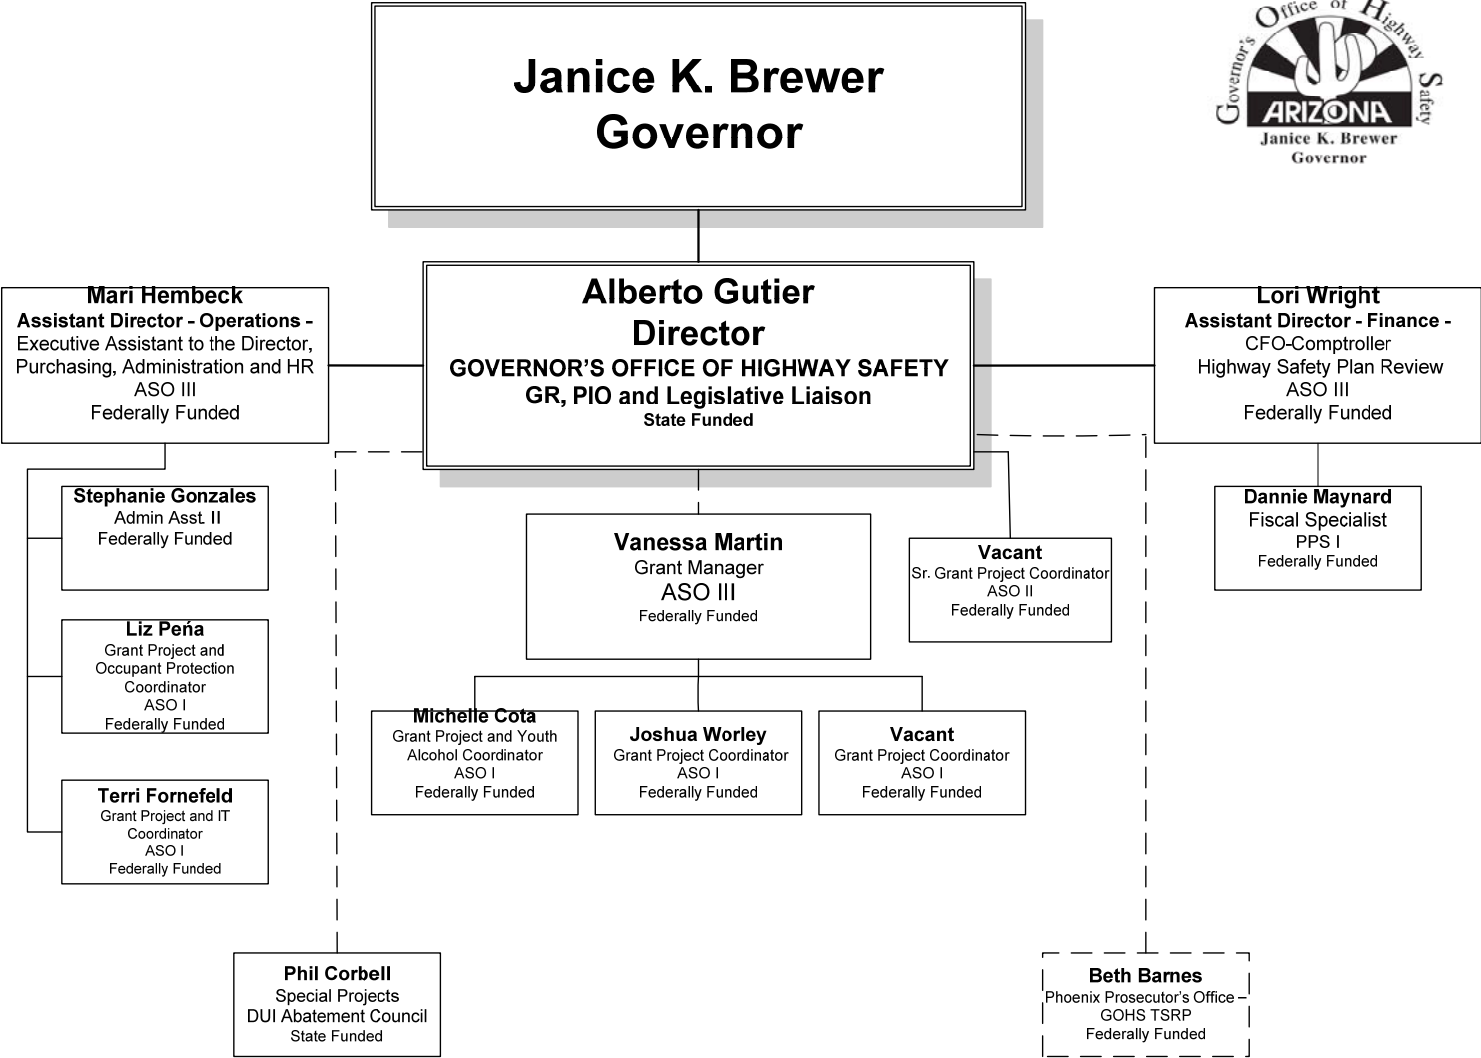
Janice K. Brewer
Governor

Governor's Office of Highway Safety
ARIZONA
Janice K. Brewer
Governor

Mari Hembeck
Assistant Director - Operations -
Executive Assistant to the Director, Purchasing, Administration and HR
ASO III
Federally Funded

Alberto Gutier
Director
GOVERNOR'S OFFICE OF HIGHWAY SAFETY
GR, PIO and Legislative Liaison
State Funded

Lori Wright
Assistant Director - Finance -
CFO-Comptroller
Highway Safety Plan Review
ASO III
Federally Funded

Stephanie Gonzales
Admin Asst. II
Federally Funded

Vanessa Martin
Grant Manager
ASO III
Federally Funded

Vacant
Sr. Grant Project Coordinator
ASO II
Federally Funded

Dannie Maynard
Fiscal Specialist
PPS I
Federally Funded

Liz Peńa
Grant Project and Occupant Protection Coordinator
ASO I
Federally Funded

Michelle Cota
Grant Project and Youth Alcohol Coordinator
ASO I
Federally Funded

Joshua Worley
Grant Project Coordinator
ASO I
Federally Funded

Vacant
Grant Project Coordinator
ASO I
Federally Funded

Terri Fornefeld
Grant Project and IT Coordinator
ASO I
Federally Funded

Phil Corbell
Special Projects
DUI Abatement Council
State Funded

Beth Barnes
Phoenix Prosecutor's Office –
GOHS TSRP
Federally Funded